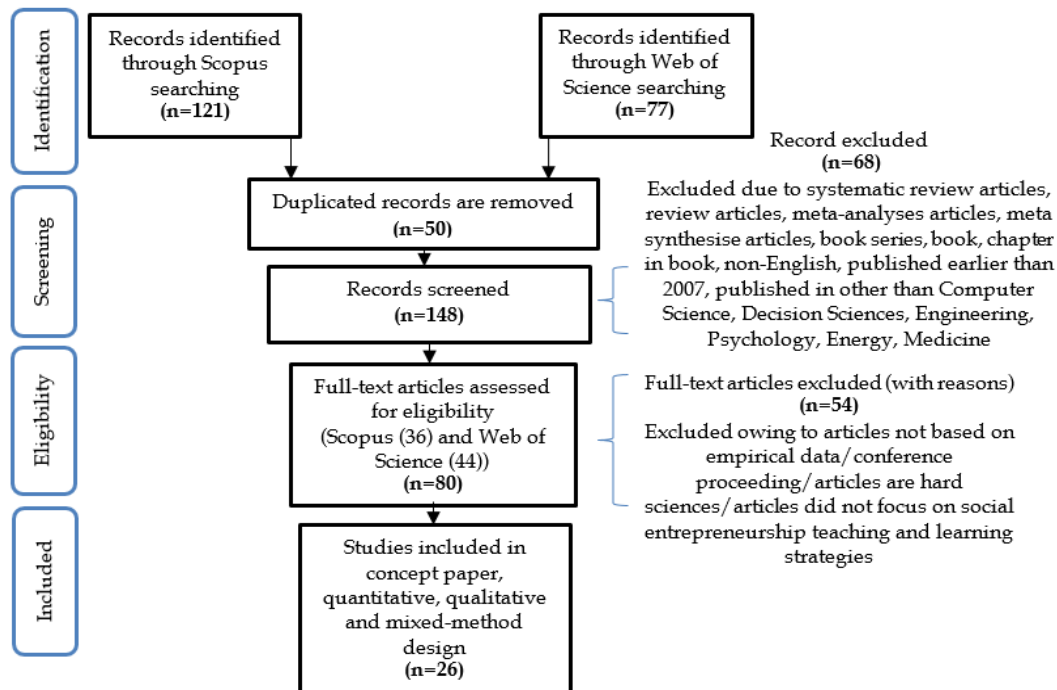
Identification

Records identified through Scopus searching
(n=121)

Records identified through Web of Science searching
(n=77)

Screening

Duplicated records are removed
(n=50)

Record excluded
(n=68)
Excluded due to systematic review articles, review articles, meta-analyses articles, meta synthesise articles, book series, book, chapter in book, non-English, published earlier than 2007, published in other than Computer Science, Decision Sciences, Engineering, Psychology, Energy, Medicine

Records screened
(n=148)

Eligibility

Full-text articles assessed for eligibility
(Scopus (36) and Web of Science (44))
(n=80)

Full-text articles excluded (with reasons)
(n=54)
Excluded owing to articles not based on empirical data/conference proceeding/articles are hard sciences/articles did not focus on social entrepreneurship teaching and learning strategies

Included

Studies included in concept paper, quantitative, qualitative and mixed-method design
(n=26)